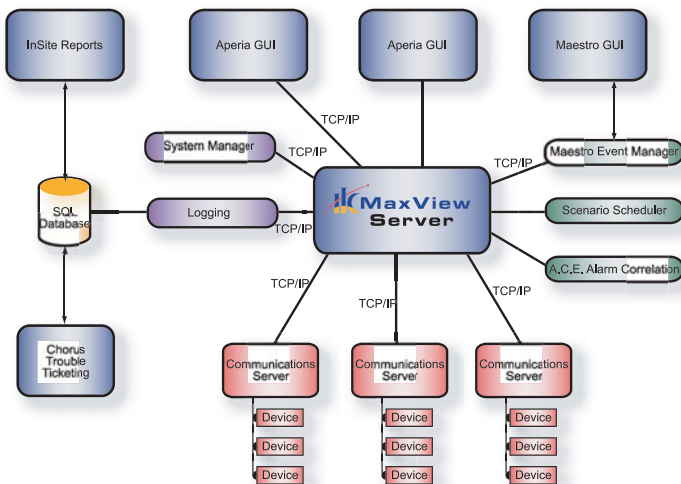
InSite Reports

Aperia GUI

Aperia GUI

Maestro GUI

TCP/IP

System Manager

TCP/IP

TCP/IP

Maestro Event Manager

SQL Database

Logging

MaxView Server

Scenario Scheduler

TCP/IP

A.C.E. Alarm Correlation

TCP/IP

TCP/IP

TCP/IP

Chorus Trouble Ticketing

Communications Server

Communications Server

Communications Server

Device

Device

Device

Device

Device

Device

Device

Device

Device